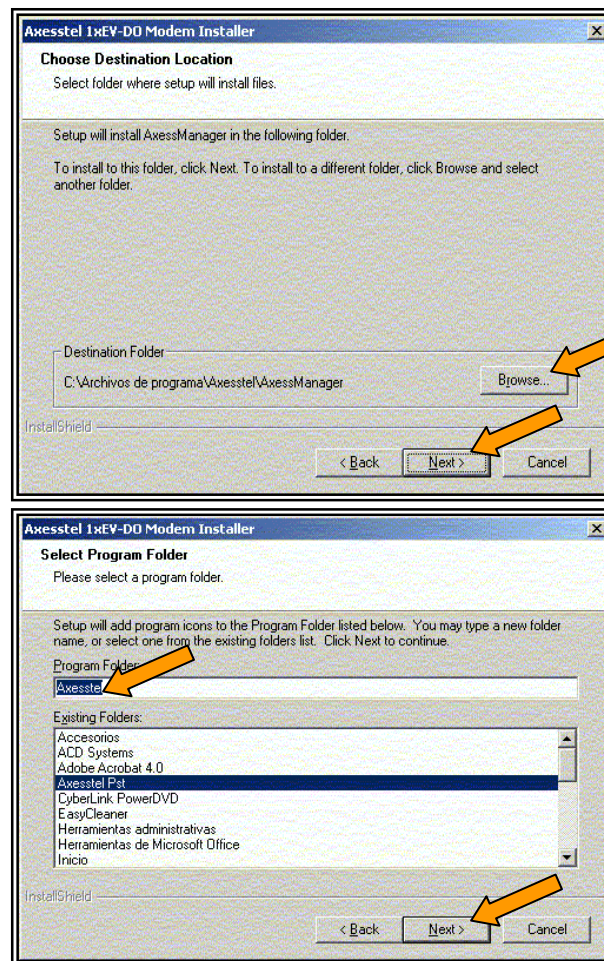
Axesstel 1xEV-DO Modem Installer

Choose Destination Location

Select folder where setup will install files.

Setup will install AxessManager in the following folder.

To install to this folder, click Next. To install to a different folder, click Browse and select another folder.

Destination Folder

C:\Archivos de programa\Axesstel\AxessManager

Browse...

InstallShield

< Back

Next >

Cancel

Axesstel 1xEV-DO Modem Installer

Select Program Folder

Please select a program folder.

Setup will add program icons to the Program Folder listed below. You may type a new folder name, or select one from the existing folders list. Click Next to continue.

Program Folder:

Axesstel

Existing Folders:

Accesorios
ACD Systems
Adobe Acrobat 4.0
Axesstel Pst
CyberLink PowerDVD
EasyCleaner
Herramientas administrativas
Herramientas de Microsoft Office
Inicio

InstallShield

< Back

Next >

Cancel